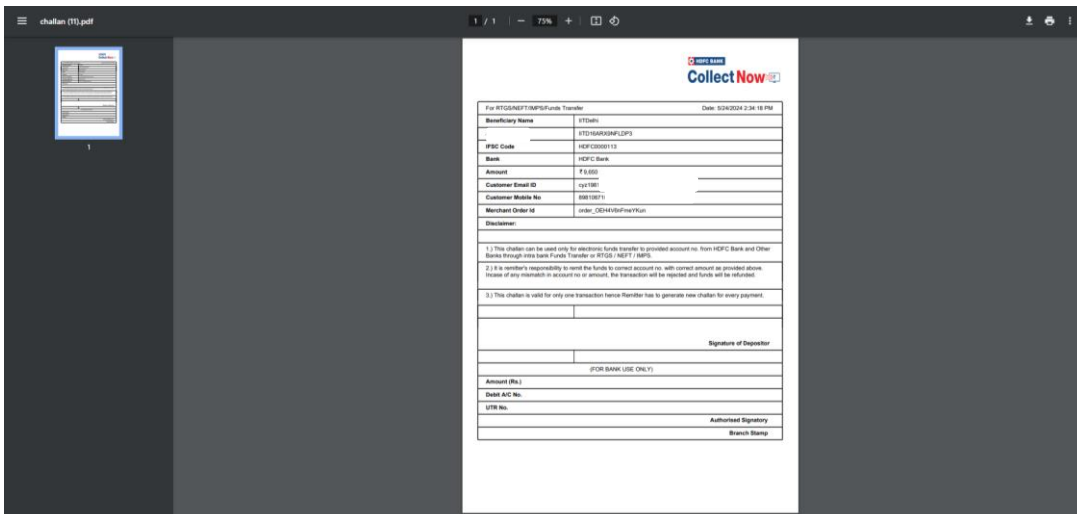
challan (11).pdf

1 / 1 | − 73% + |

1

HDFC BANK
Collect Now

| For RTGS/NEFT/IMPS/Funds Transfer | Date: 5/24/2024 2:34:18 PM |
|---|---|
| Beneficiary Name | IITDelhi |
| | IITD10ARX5NFLDP3 |
| IFSC Code | HDFC0000113 |
| Bank | HDFC Bank |
| Amount | ₹ 9,650 |
| Customer Email ID | cyz1981 |
| Customer Mobile No | 89810671 |
| Merchant Order Id | order_OEH4V6nFmeYKun |
| Disclaimer: | |

1.) This challan can be used only for electronic funds transfer to provided account no. from HDFC Bank and Other Banks through intra bank Funds Transfer or RTGS / NEFT / IMPS.

2.) It is remitter's responsibility to remit the funds to correct account no. with correct amount as provided above. Incase of any mismatch in account no or amount, the transaction will be rejected and funds will be refunded.

3.) This challan is valid for only one transaction hence Remitter has to generate new challan for every payment.

Signature of Depositor

(FOR BANK USE ONLY)

Amount (Rs.)

Debit A/C No.

UTR No.

Authorised Signatory

Branch Stamp